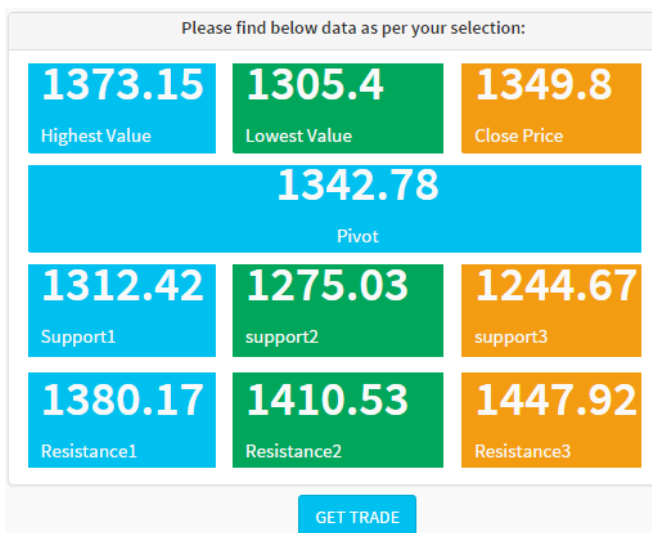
Please find below data as per your selection:

1373.15
Highest Value

1305.4
Lowest Value

1349.8
Close Price

1342.78
Pivot

1312.42
Support1

1275.03
support2

1244.67
support3

1380.17
Resistance1

1410.53
Resistance2

1447.92
Resistance3

GET TRADE